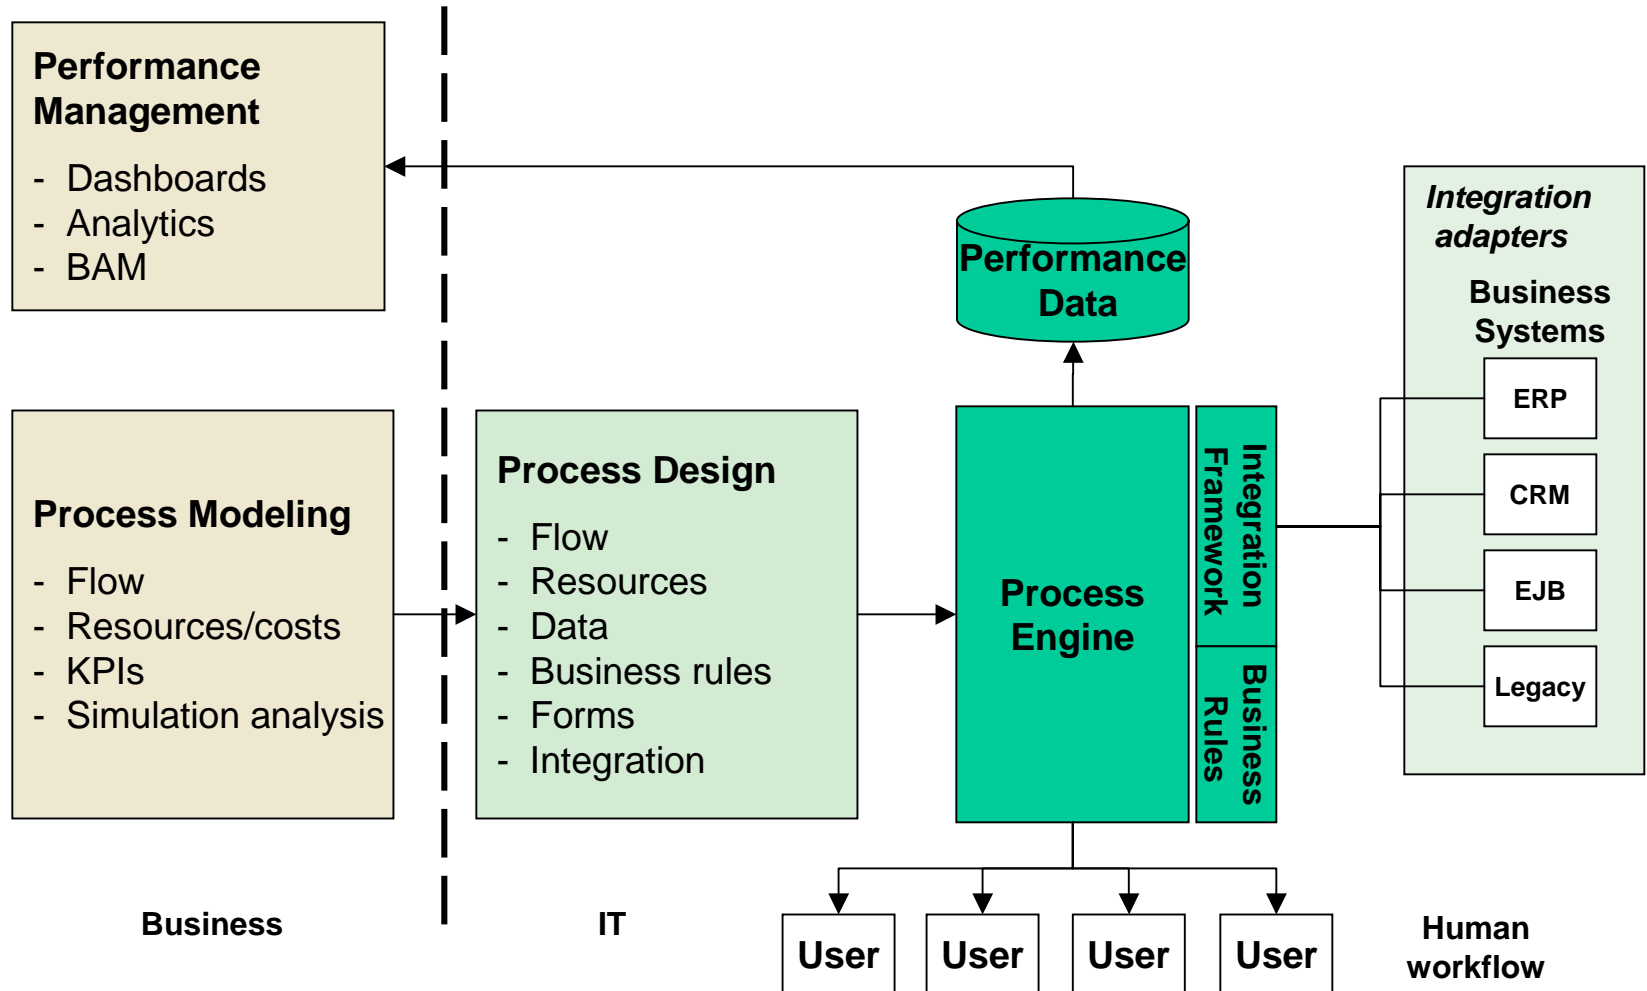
Performance Management

- Dashboards
- Analytics
- BAM

Performance Data

Integration adapters

Business Systems

ERP

CRM

EJB

Legacy

Process Modeling

- Flow
- Resources/costs
- KPIs
- Simulation analysis

Process Design

- Flow
- Resources
- Data
- Business rules
- Forms
- Integration

Process Engine

Integration Framework

Business Rules

Business

IT

User

User

User

User

Human workflow